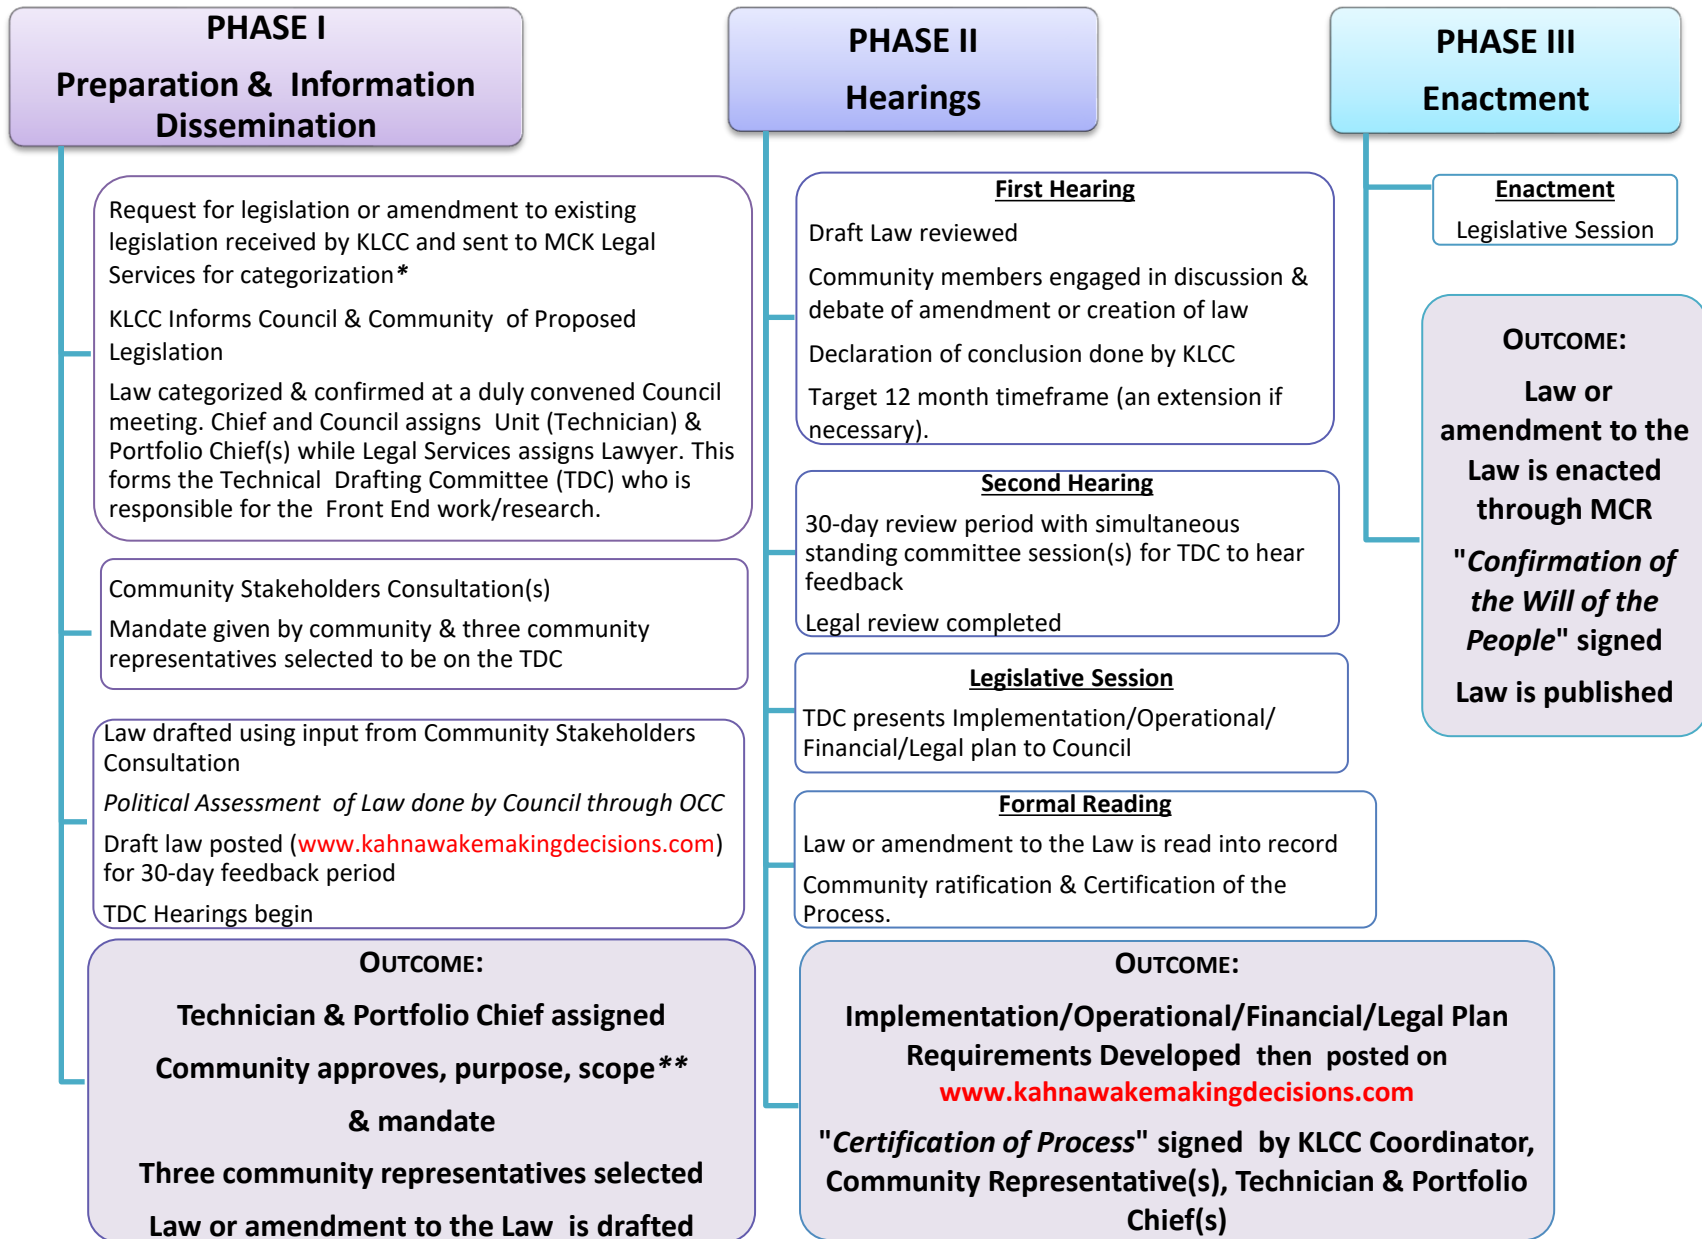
PHASE I

Preparation & Information Dissemination

Request for legislation or amendment to existing legislation received by KLCC and sent to MCK Legal Services for categorization*

KLCC Informs Council & Community of Proposed Legislation

Law categorized & confirmed at a duly convened Council meeting. Chief and Council assigns Unit (Technician) & Portfolio Chief(s) while Legal Services assigns Lawyer. This forms the Technical Drafting Committee (TDC) who is responsible for the Front End work/research.

Community Stakeholders Consultation(s)

Mandate given by community & three community representatives selected to be on the TDC

Law drafted using input from Community Stakeholders Consultation

*Political Assessment of Law done by Council through OCC*

Draft law posted (www.kahnawakemakingdecisions.com) for 30-day feedback period

TDC Hearings begin

OUTCOME:

Technician & Portfolio Chief assigned

Community approves, purpose, scope**

& mandate

Three community representatives selected

Law or amendment to the Law is drafted

PHASE II

Hearings

First Hearing

Draft Law reviewed

Community members engaged in discussion & debate of amendment or creation of law

Declaration of conclusion done by KLCC

Target 12 month timeframe (an extension if necessary).

Second Hearing

30-day review period with simultaneous standing committee session(s) for TDC to hear feedback

Legal review completed

Legislative Session

TDC presents Implementation/Operational/ Financial/Legal plan to Council

Formal Reading

Law or amendment to the Law is read into record

Community ratification & Certification of the Process.

OUTCOME:

Implementation/Operational/Financial/Legal Plan Requirements Developed then posted on www.kahnawakemakingdecisions.com

"*Certification of Process*" signed by KLCC Coordinator, Community Representative(s), Technician & Portfolio Chief(s)

PHASE III

Enactment

Enactment

Legislative Session

OUTCOME:

Law or amendment to the Law is enacted through MCR

"*Confirmation of the Will of the People*" signed

Law is published